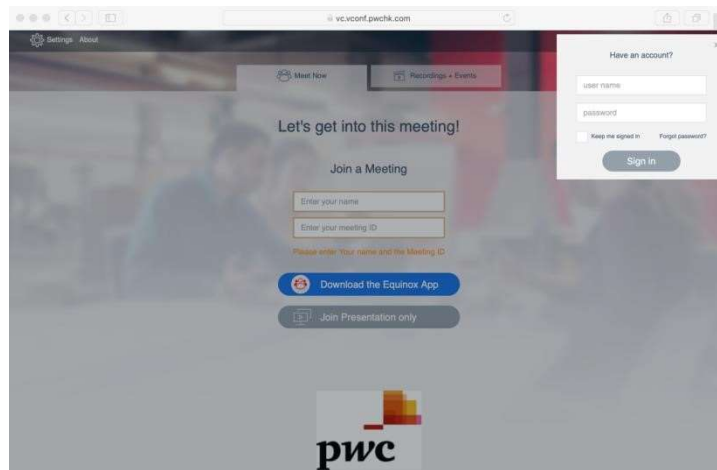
vc.vconf.pwchk.com

Settings About

Meet Now

Recordings + Events

Let's get into this meeting!

Join a Meeting

Enter your name

Enter your meeting ID

Please enter Your name and the Meeting ID

Download the Equinox App

Join Presentation only

pwc

Have an account?

user name

password

Keep me signed in

Forgot password?

Sign in